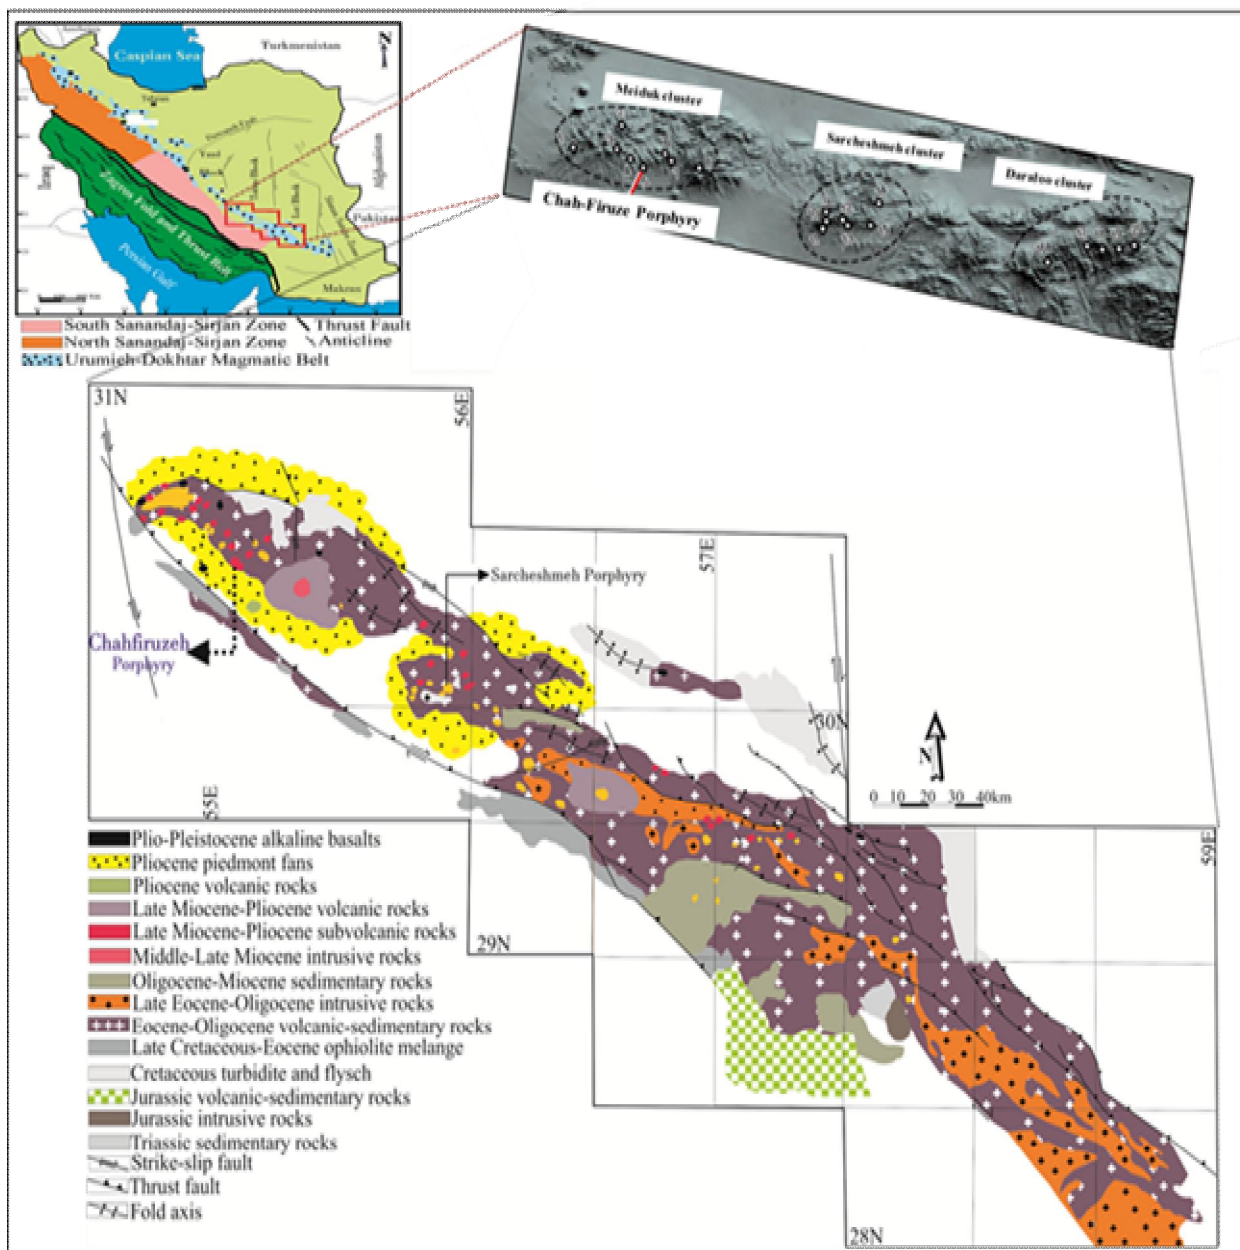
Caspian Sea
Turkmenistan
N
Tehran
Yazd
Afghanistan
Pakistan
Zagros Fold and Thrust Belt
Persian Gulf
Makran
Iraq
South Sanandaj-Sirjan Zone
North Sanandaj-Sirjan Zone
Urumieh-Dokhtar Magmatic Belt
Thrust Fault
Anticline

Meiduk cluster
Sarcheshmeh cluster
Daraloo cluster
Chah-Firuze Porphyry

31N
56E
Sarcheshmeh Porphyry
57E
Chahfiruzeh Porphyry
30N
N
0 10 20 30 40km
55E
29N
59E
28N

Plio-Pleistocene alkaline basalts
Pliocene piedmont fans
Pliocene volcanic rocks
Late Miocene-Pliocene volcanic rocks
Late Miocene-Pliocene subvolcanic rocks
Middle-Late Miocene intrusive rocks
Oligocene-Miocene sedimentary rocks
Late Eocene-Oligocene intrusive rocks
Eocene-Oligocene volcanic-sedimentary rocks
Late Cretaceous-Eocene ophiolite melange
Cretaceous turbidite and flysch
Jurassic volcanic-sedimentary rocks
Jurassic intrusive rocks
Triassic sedimentary rocks
Strike-slip fault
Thrust fault
Fold axis